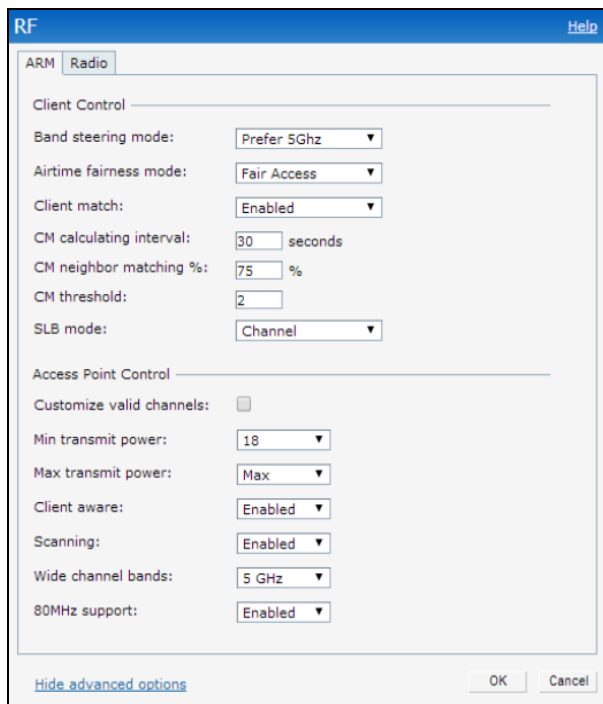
RF
Help

ARM Radio

Client Control

Band steering mode: Prefer 5Ghz

Airtime fairness mode: Fair Access

Client match: Enabled

CM calculating interval: 30 seconds

CM neighbor matching %: 75 %

CM threshold: 2

SLB mode: Channel

Access Point Control

Customize valid channels:

Min transmit power: 18

Max transmit power: Max

Client aware: Enabled

Scanning: Enabled

Wide channel bands: 5 GHz

80MHz support: Enabled

Hide advanced options

OK Cancel